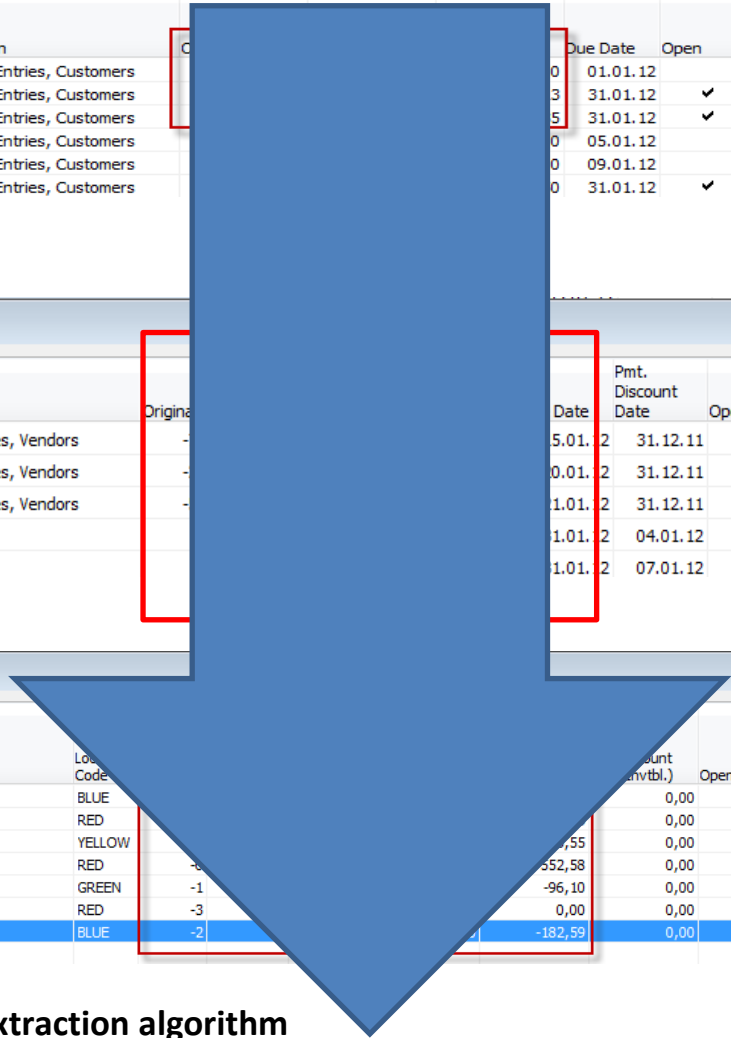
n | O | | Due Date | Open
Entries, Customers | | 0 | 01.01.12 |
Entries, Customers | | 3 | 31.01.12 | ✔
Entries, Customers | | 5 | 31.01.12 | ✔
Entries, Customers | | 0 | 05.01.12 |
Entries, Customers | | 0 | 09.01.12 |
Entries, Customers | | 0 | 31.01.12 | ✔

| | Origina | Date | Pmt. Discount Date | Op |
|---|---|---|---|---|
| s, Vendors | - | 15.01.12 | 31.12.11 | |
| s, Vendors | - | 20.01.12 | 31.12.11 | |
| s, Vendors | - | 21.01.12 | 31.12.11 | |
| | | 31.01.12 | 04.01.12 | |
| | | 31.01.12 | 07.01.12 | |

| Lo Code | | | ount nvtbl.) | Open |
|---|---|---|---|---|
| BLUE | | | 0,00 | |
| RED | | | 0,00 | |
| YELLOW | | ,55 | 0,00 | |
| RED | -6 | 552,58 | 0,00 | |
| GREEN | -1 | -96,10 | 0,00 | |
| RED | -3 | 0,00 | 0,00 | |
| BLUE | -2 | -182,59 | 0,00 | |

xtraction algorithm